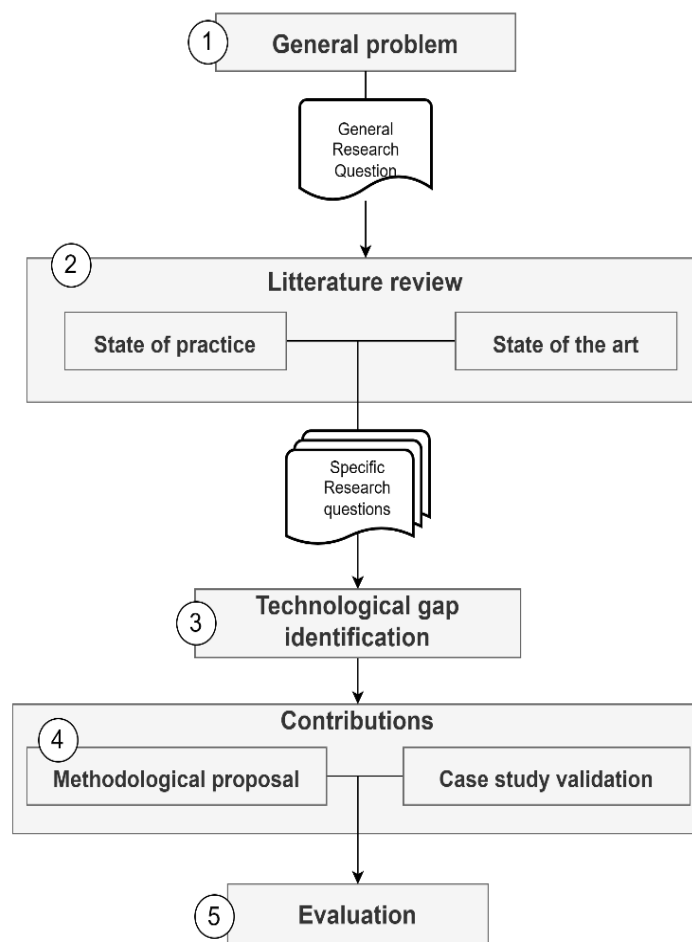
1 General problem

General Research Question

2 Litterature review

State of practice

State of the art

Specific Research questions

3 Technological gap identification

Contributions

4 Methodological proposal

Case study validation

5 Evaluation